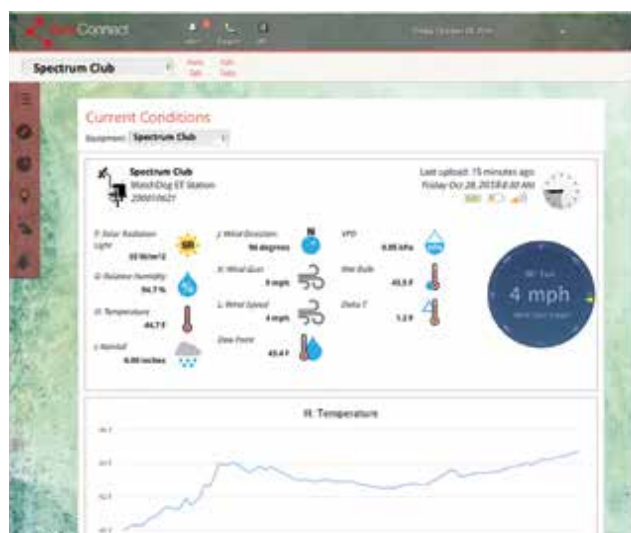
Connect

Spectrum Club

Current Conditions

Equipment: Spectrum Club

Spectrum Club
WatchDog ET Station
200010621

Last upload: 15 minutes ago
Friday Oct 28, 2016 8:00 AM

Solar Radiation Light
33 W/m^2

Relative Humidity
94.7 %

Temperature
44.7 F

Rainfall
0.00 inches

Wind Direction
90 degrees

Wind Gust
0 mph

Wind Speed
4 mph

Dew Point
43.4 F

VPD
0.05 kPa

Wet Bulb
43.9 F

Delta T
1.2 F

4 mph

H. Temperature